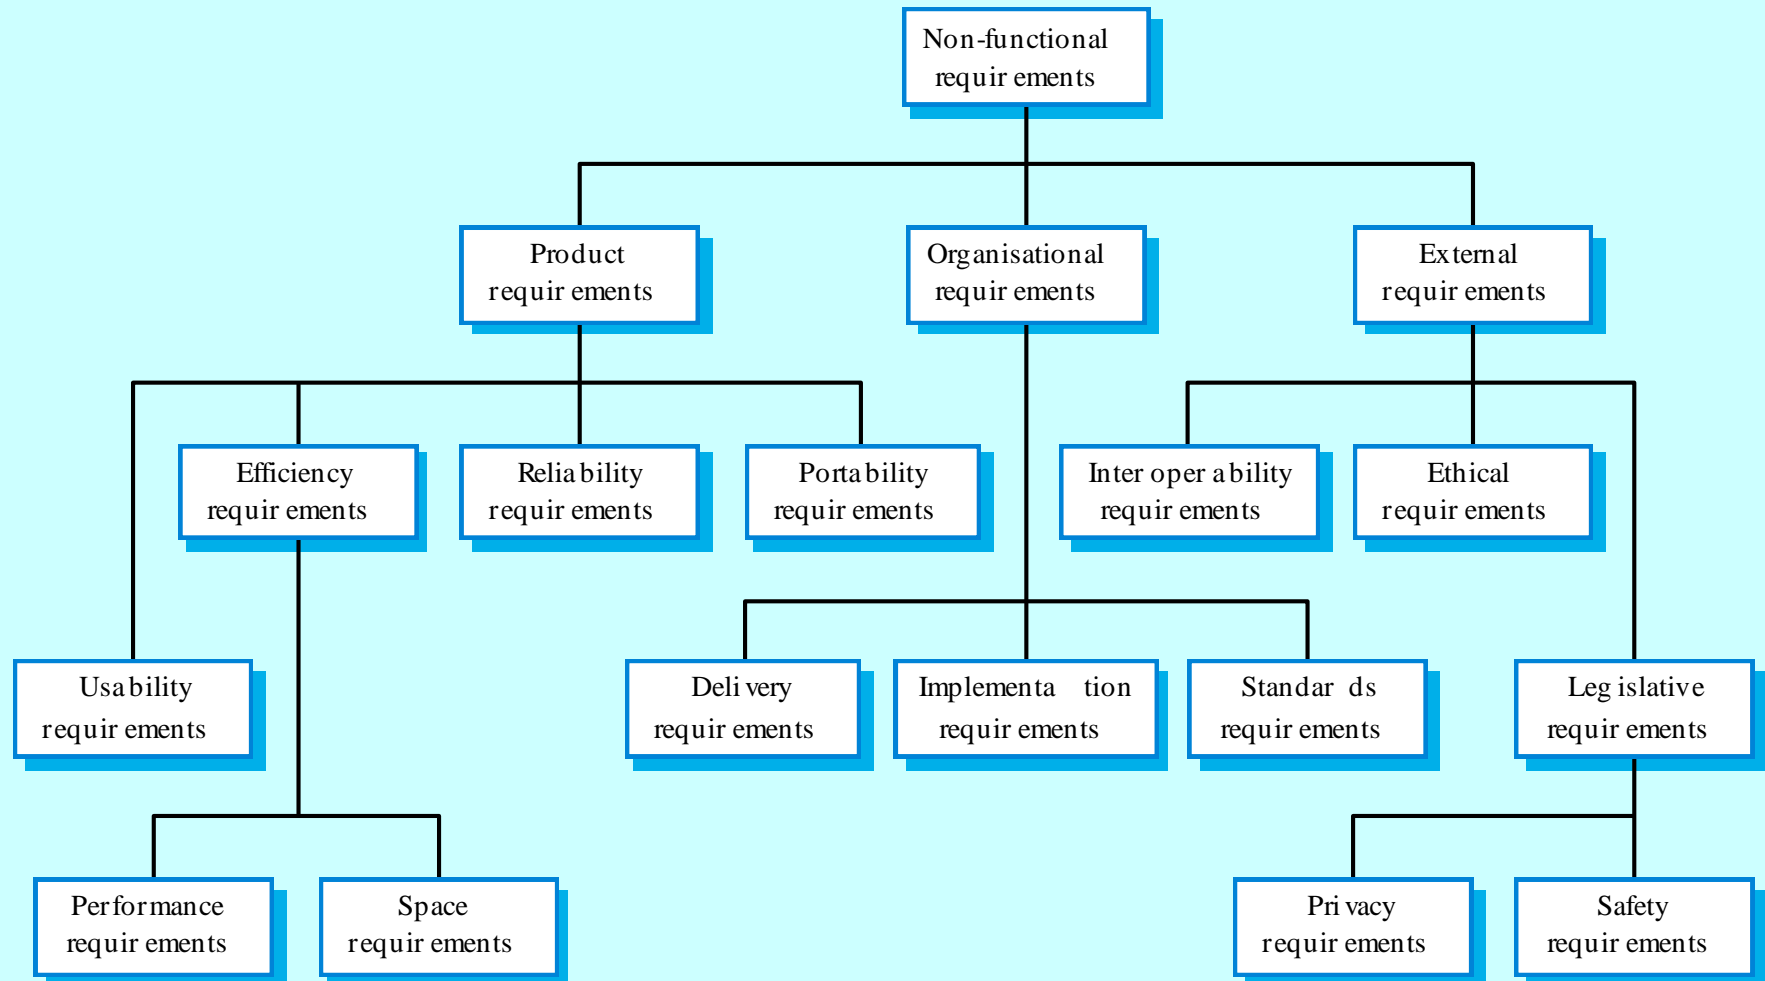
Non-functional requir ements

Product requir ements

Organisational requir ements

External requir ements

Efficiency requir ements

Relia bility requir ements

Porta bility requir ements

Inter oper a bility requir ements

Ethical requir ements

Usa bility requir ements

Deli very requir ements

Implementa tion requir ements

Standar ds requir ements

Leg islative requir ements

Per for mance requir ements

Space requir ements

Pri vacy requir ements

Safety requir ements